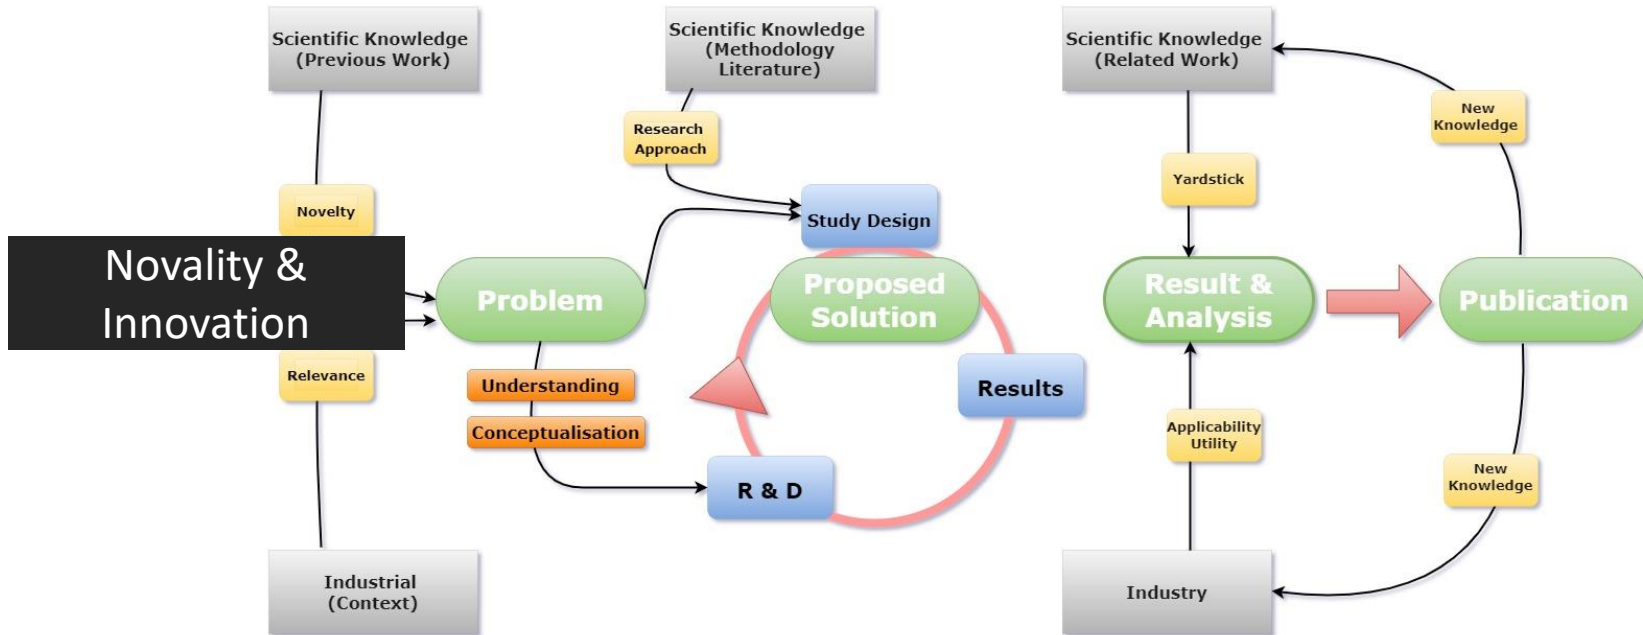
Scientific Knowledge (Previous Work)

Scientific Knowledge (Methodology Literature)

Scientific Knowledge (Related Work)

Research Approach

New Knowledge

Novelty

Study Design

Yardstick

Novality & Innovation

Problem

Proposed Solution

Result & Analysis

Publication

Relevance

Understanding

Conceptualisation

Results

Applicability Utility

New Knowledge

R & D

Industrial (Context)

Industry